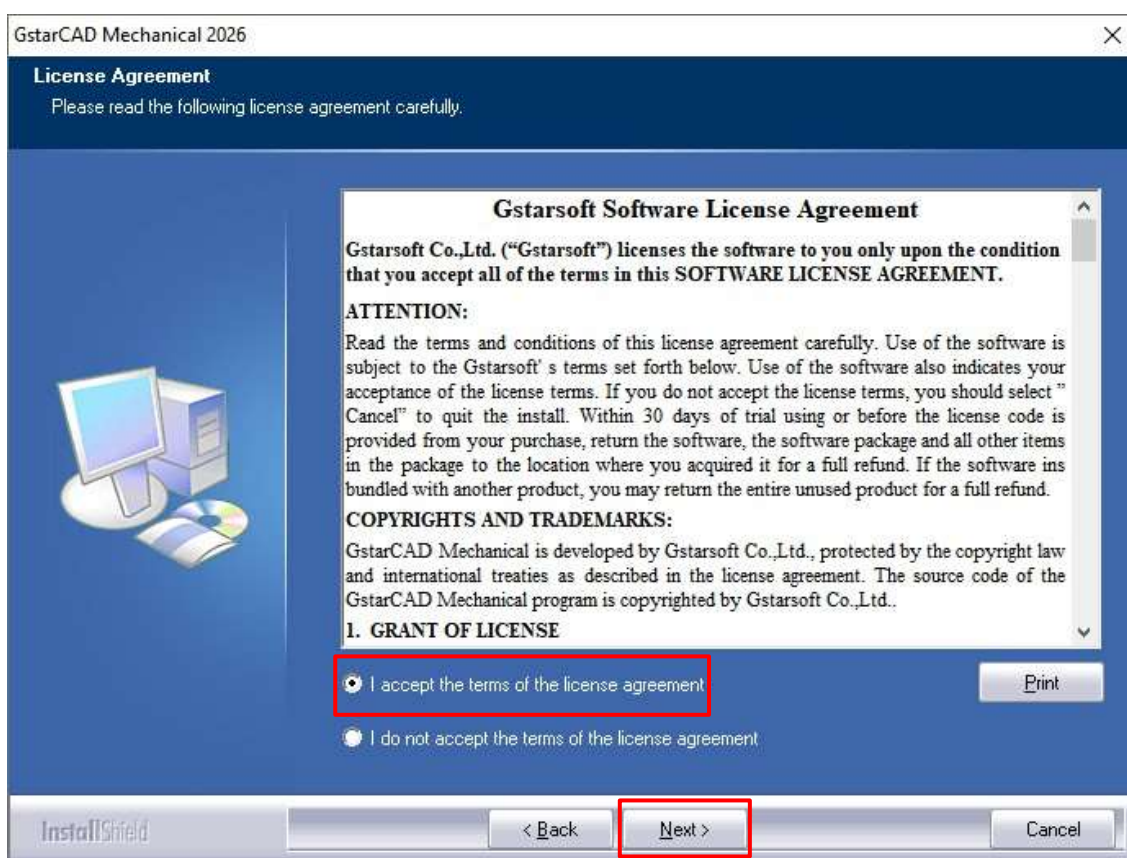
GstarCAD Mechanical 2026

License Agreement

Please read the following license agreement carefully.

Gstarsoft Software License Agreement

Gstarsoft Co.,Ltd. ("Gstarsoft") licenses the software to you only upon the condition that you accept all of the terms in this SOFTWARE LICENSE AGREEMENT.

ATTENTION:

Read the terms and conditions of this license agreement carefully. Use of the software is subject to the Gstarsoft' s terms set forth below. Use of the software also indicates your acceptance of the license terms. If you do not accept the license terms, you should select " Cancel" to quit the install. Within 30 days of trial using or before the license code is provided from your purchase, return the software, the software package and all other items in the package to the location where you acquired it for a full refund. If the software ins bundled with another product, you may return the entire unused product for a full refund.

COPYRIGHTS AND TRADEMARKS:

GstarCAD Mechanical is developed by Gstarsoft Co.,Ltd., protected by the copyright law and international treaties as described in the license agreement. The source code of the GstarCAD Mechanical program is copyrighted by Gstarsoft Co.,Ltd..

1. GRANT OF LICENSE

I accept the terms of the license agreement

Print

I do not accept the terms of the license agreement

InstallShield

< Back

Next >

Cancel